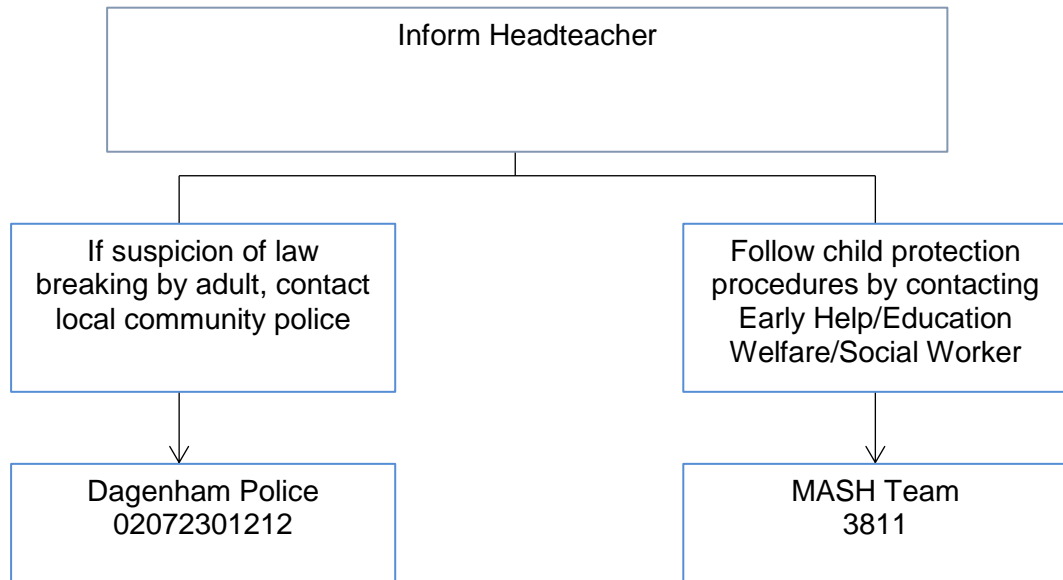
Inform Headteacher

If suspicion of law breaking by adult, contact local community police

Follow child protection procedures by contacting Early Help/Education Welfare/Social Worker

Dagenham Police
02072301212

MASH Team
3811